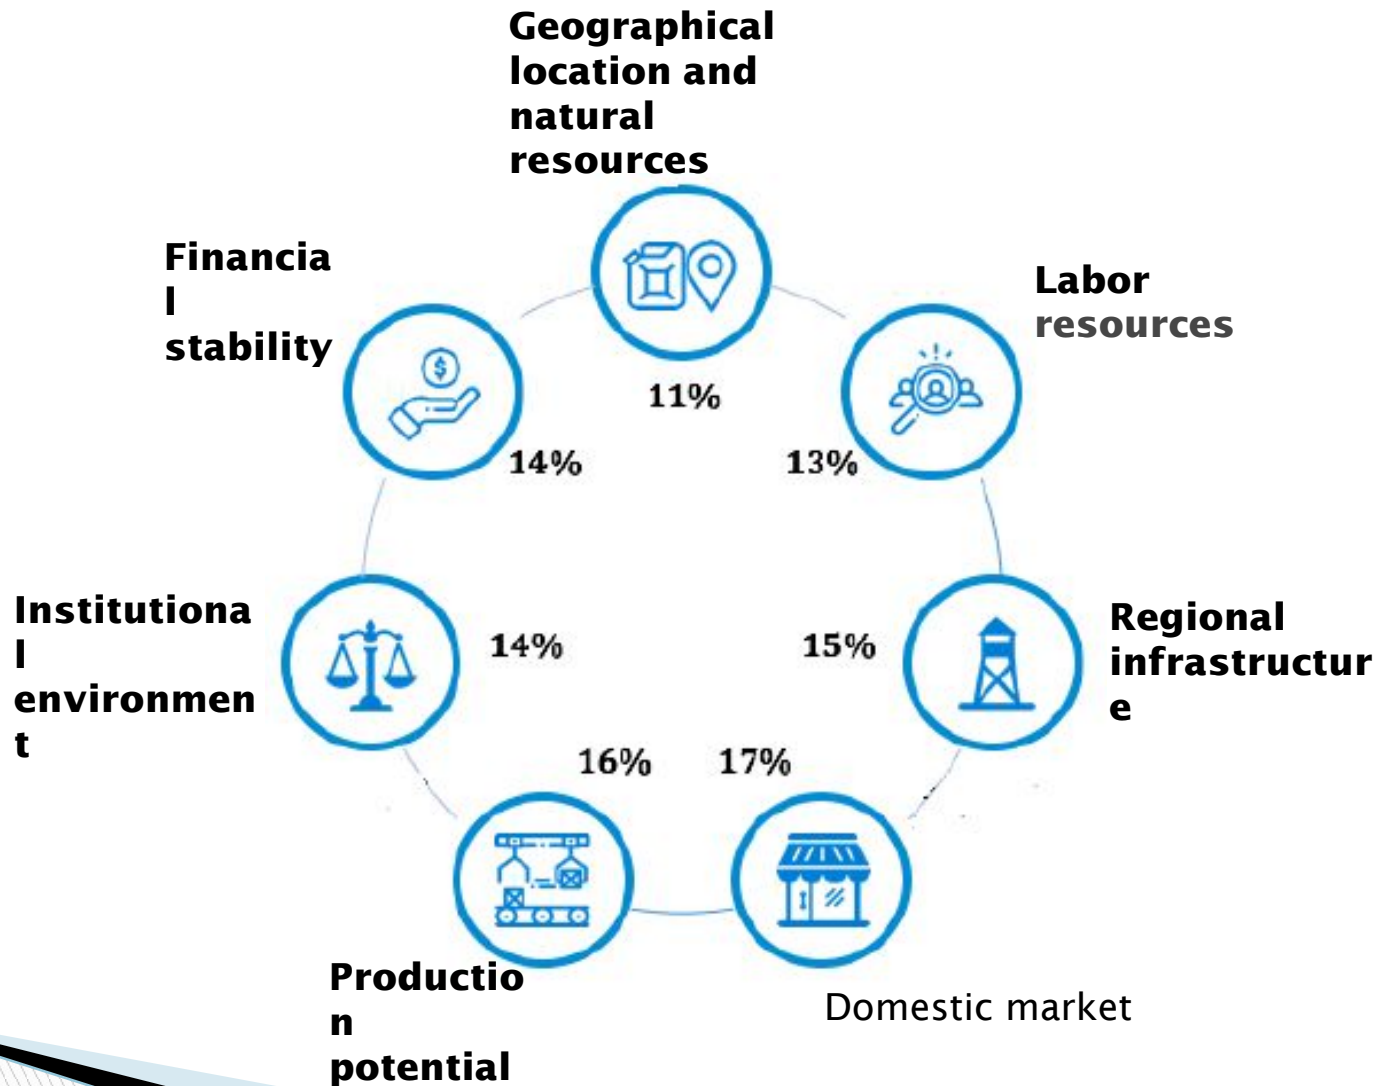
Geographical location and natural resources

11%

Labor resources

13%

Regional infrastructure

15%

17%

Domestic market

16%

Production potential

14%

Institutional environment

14%

Financial stability